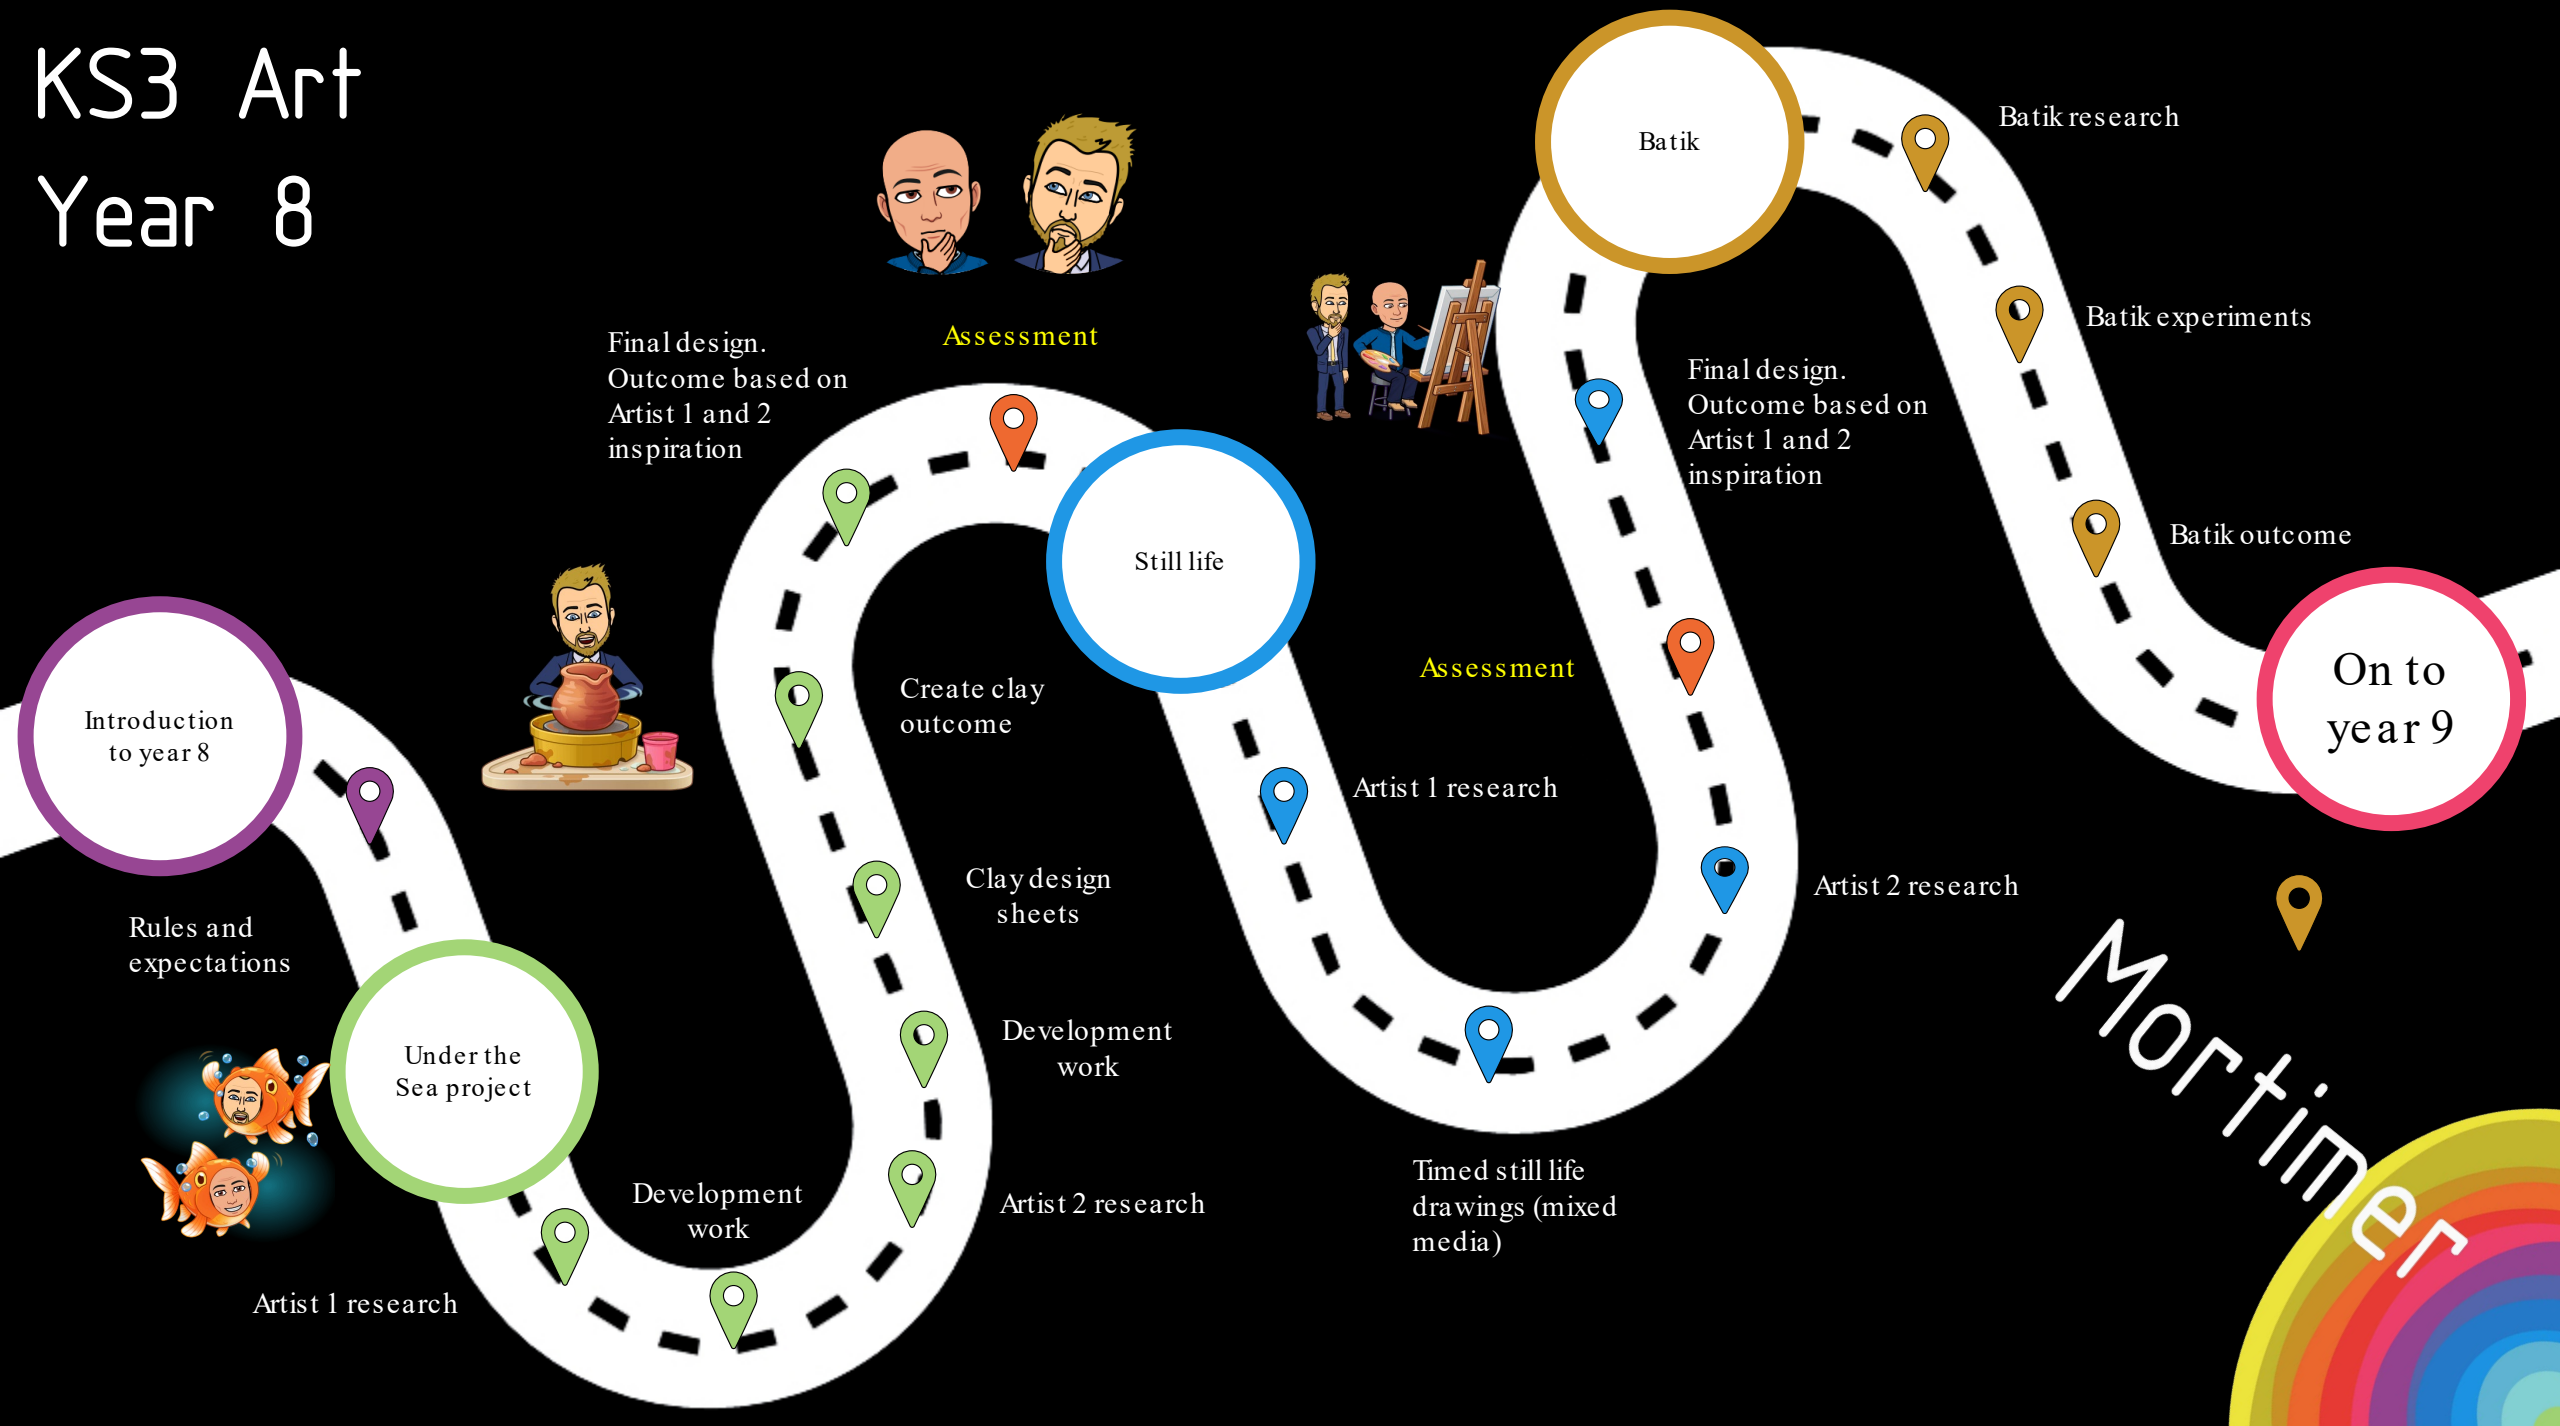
KS3 Art
Year 8

Introduction to year 8

Rules and expectations

Under the Sea project

Artist 1 research

Development work

Artist 2 research

Development work

Clay design sheets

Create clay outcome

Final design. Outcome based on Artist 1 and 2 inspiration

Assessment

Still life

Artist 1 research

Timed still life drawings (mixed media)

Artist 2 research

Assessment

Final design. Outcome based on Artist 1 and 2 inspiration

Batik

Batik research

Batik experiments

Batik outcome

On to year 9

Mortimer